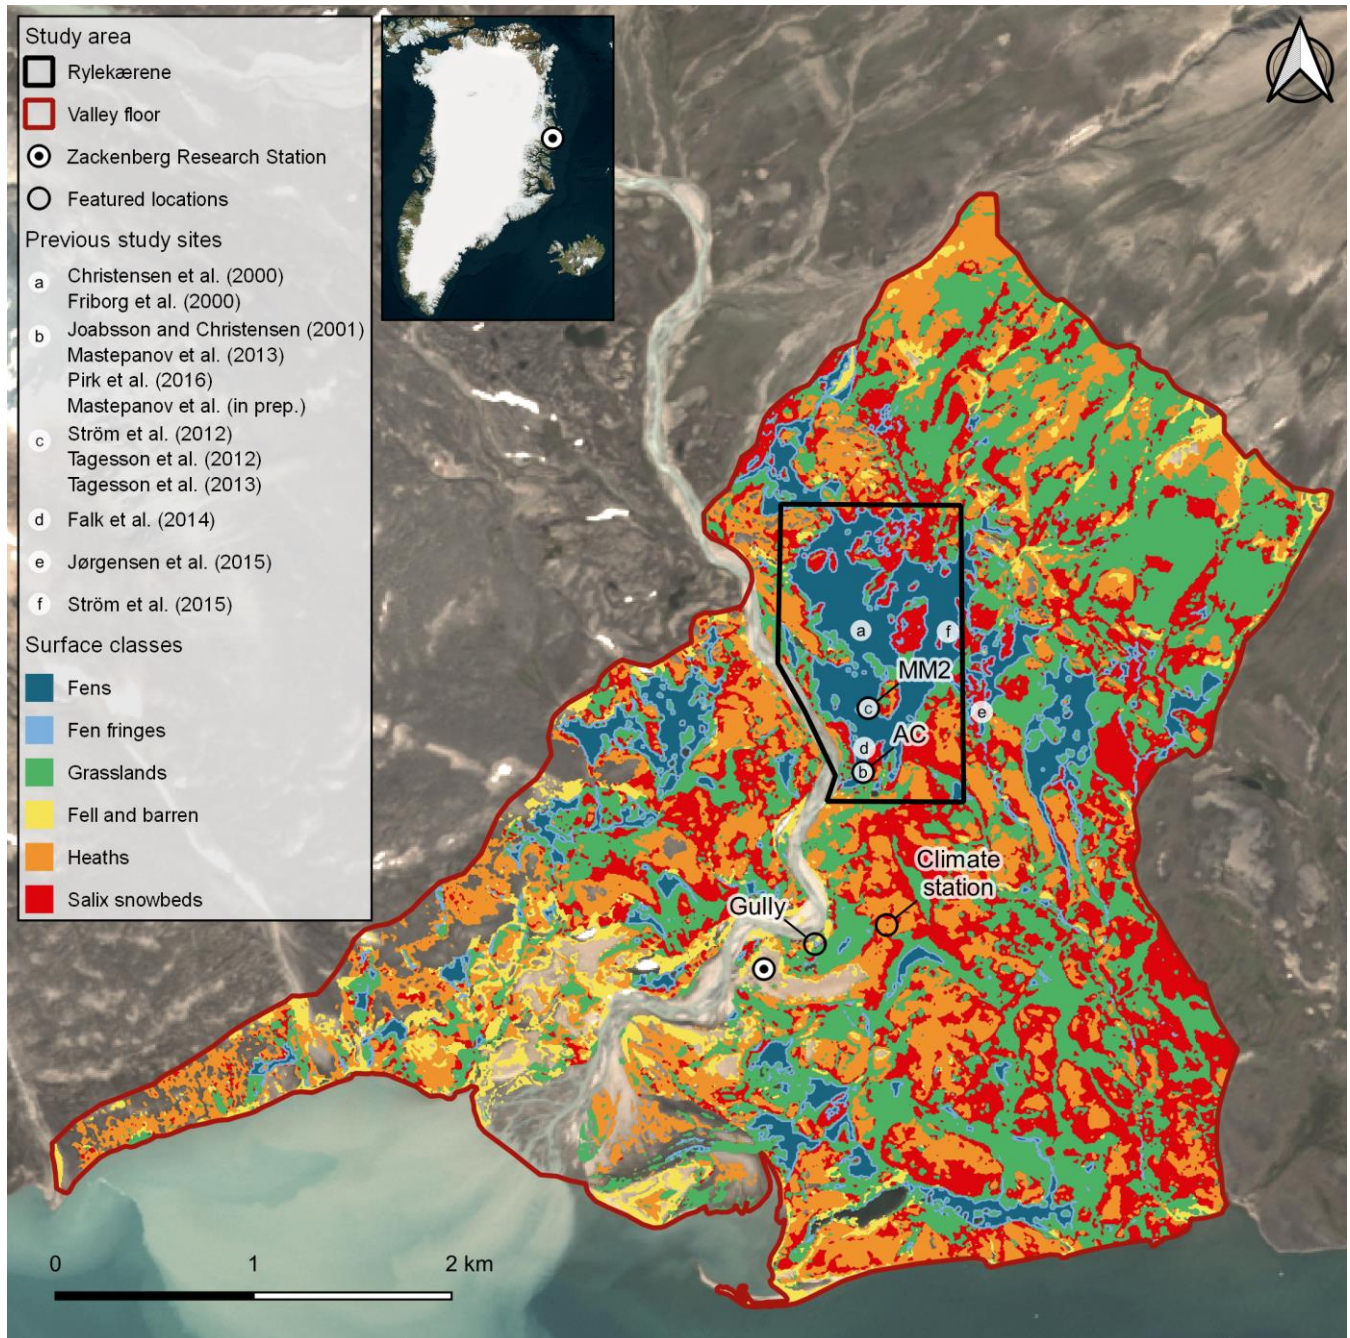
Study area
Rylekærene
Valley floor
Zackenberg Research Station
Featured locations
Previous study sites
a Christensen et al. (2000)
Friborg et al. (2000)
b Joabsson and Christensen (2001)
Mastepanov et al. (2013)
Pirk et al. (2016)
Mastepanov et al. (in prep.)
c Ström et al. (2012)
Tagesson et al. (2012)
Tagesson et al. (2013)
d Falk et al. (2014)
e Jørgensen et al. (2015)
f Ström et al. (2015)
Surface classes
Fens
Fen fringes
Grasslands
Fell and barren
Heaths
Salix snowbeds

a
f
MM2
c
e
d
AC
b
Climate station
Gully

0
1
2 km